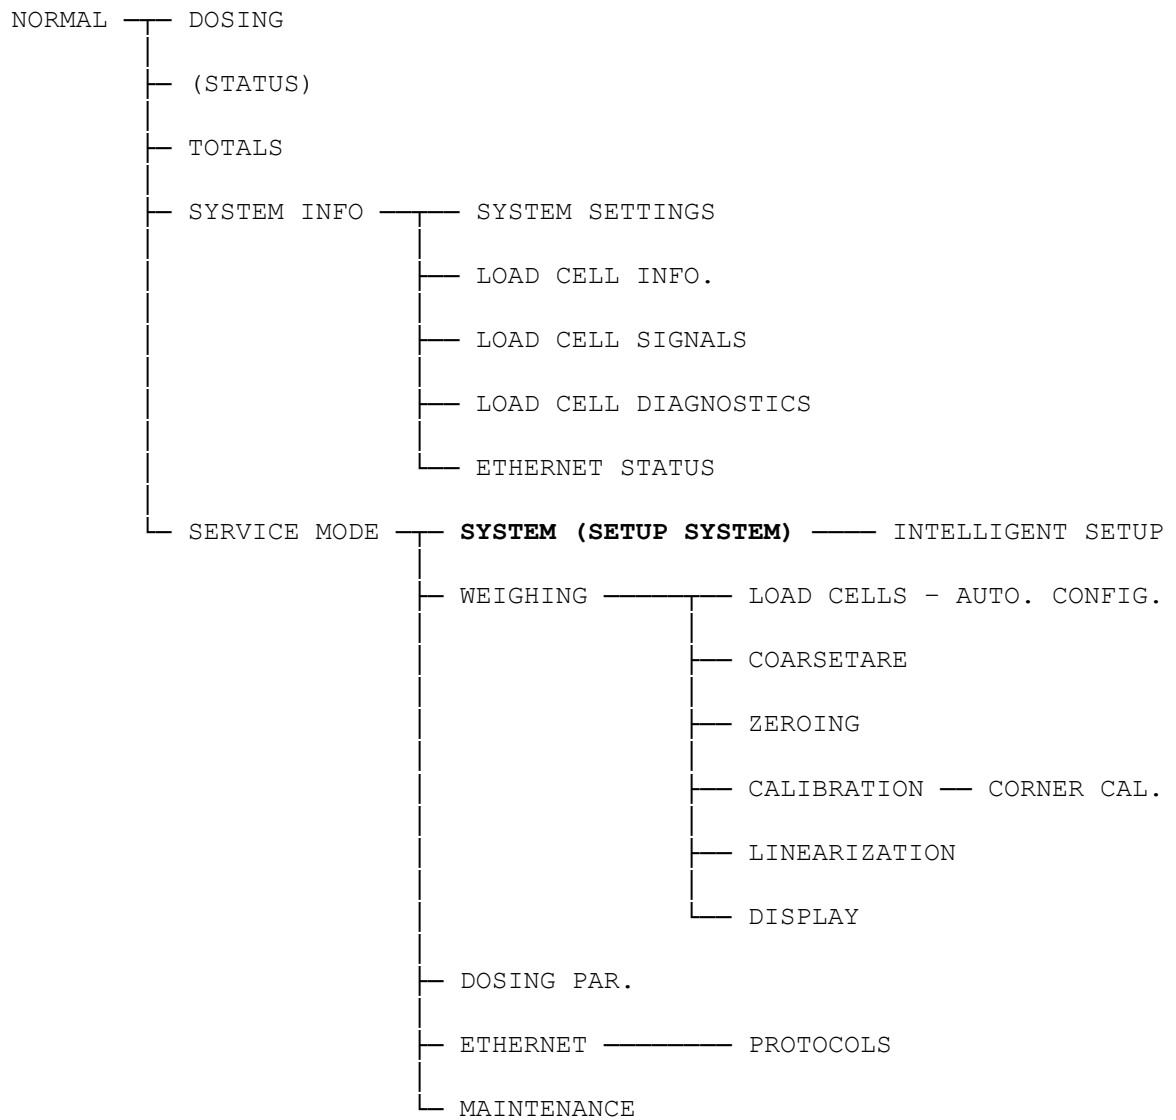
NORMAL
DOSING
(STATUS)
TOTALS
SYSTEM INFO
SYSTEM SETTINGS
LOAD CELL INFO.
LOAD CELL SIGNALS
LOAD CELL DIAGNOSTICS
ETHERNET STATUS
SERVICE MODE
SYSTEM (SETUP SYSTEM)
INTELLIGENT SETUP
WEIGHING
LOAD CELLS – AUTO. CONFIG.
COARSETARE
ZEROING
CALIBRATION
CORNER CAL.
LINEARIZATION
DISPLAY
DOSING PAR.
ETHERNET
PROTOCOLS
MAINTENANCE